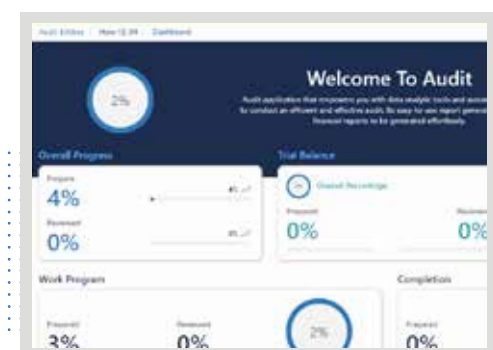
Audit Edition / How I2.04 / Dashboard

2%

Welcome To Audit

Audit application that empowers you with data analytic tools and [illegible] to conduct an efficient and effective audit. Its easy to use report generat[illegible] financial reports to be generated effortlessly.

Overall Progress

Prepare

4%

Reviewed

0%

Trial Balance

Overall Percentage

Prepared

0%

Reviewe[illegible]

0%

Work Program

Prepared

3%

Reviewed

0%

2%

Completion

Prepared

0%